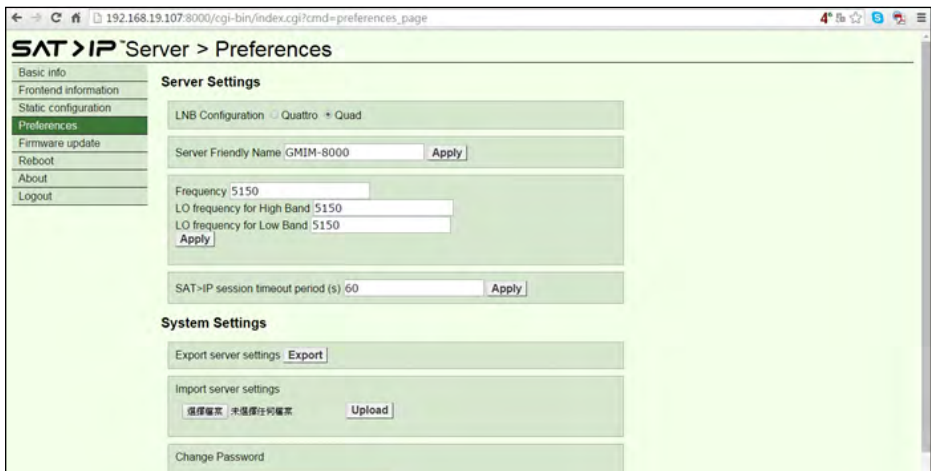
192.168.19.107:8000/cgi-bin/index.cgi?cmd=preferences_page

SAT>IP Server > Preferences

Basic info
Frontend information
Static configuration
Preferences
Firmware update
Reboot
About
Logout

Server Settings

LNB Configuration Quattro Quad

Server Friendly Name GMIM-8000 Apply

Frequency 5150
LO frequency for High Band 5150
LO frequency for Low Band 5150
Apply

SAT>IP session timeout period (s) 60 Apply

System Settings

Export server settings Export

Import server settings
選擇檔案 未選擇任何檔案 Upload

Change Password